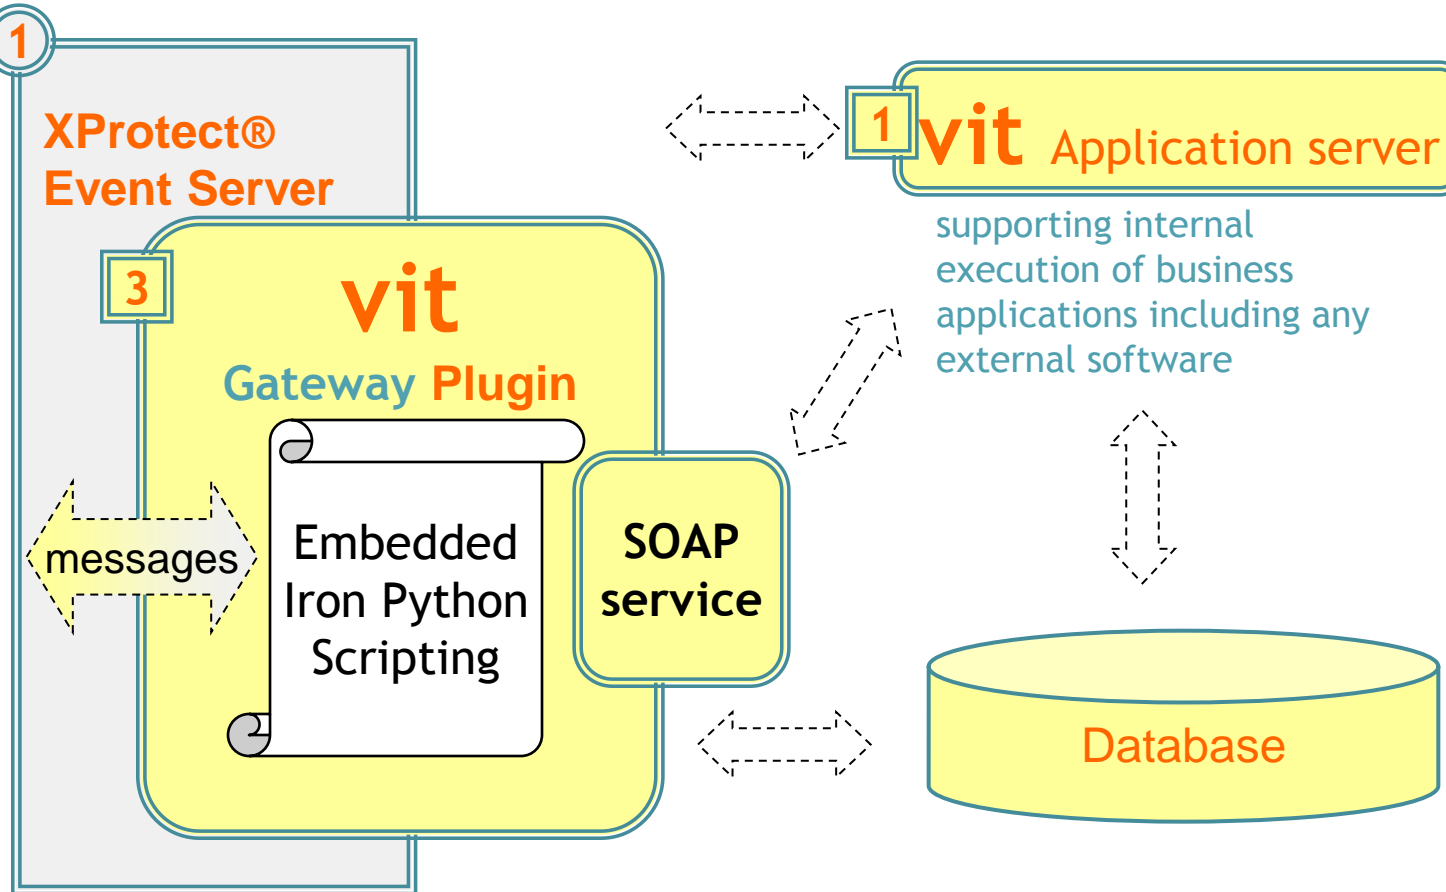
1

XProtect®
Event Server

3

vit
Gateway Plugin

messages

Embedded
Iron Python
Scripting

SOAP
service

1 vit Application server

supporting internal execution of business applications including any external software

Database